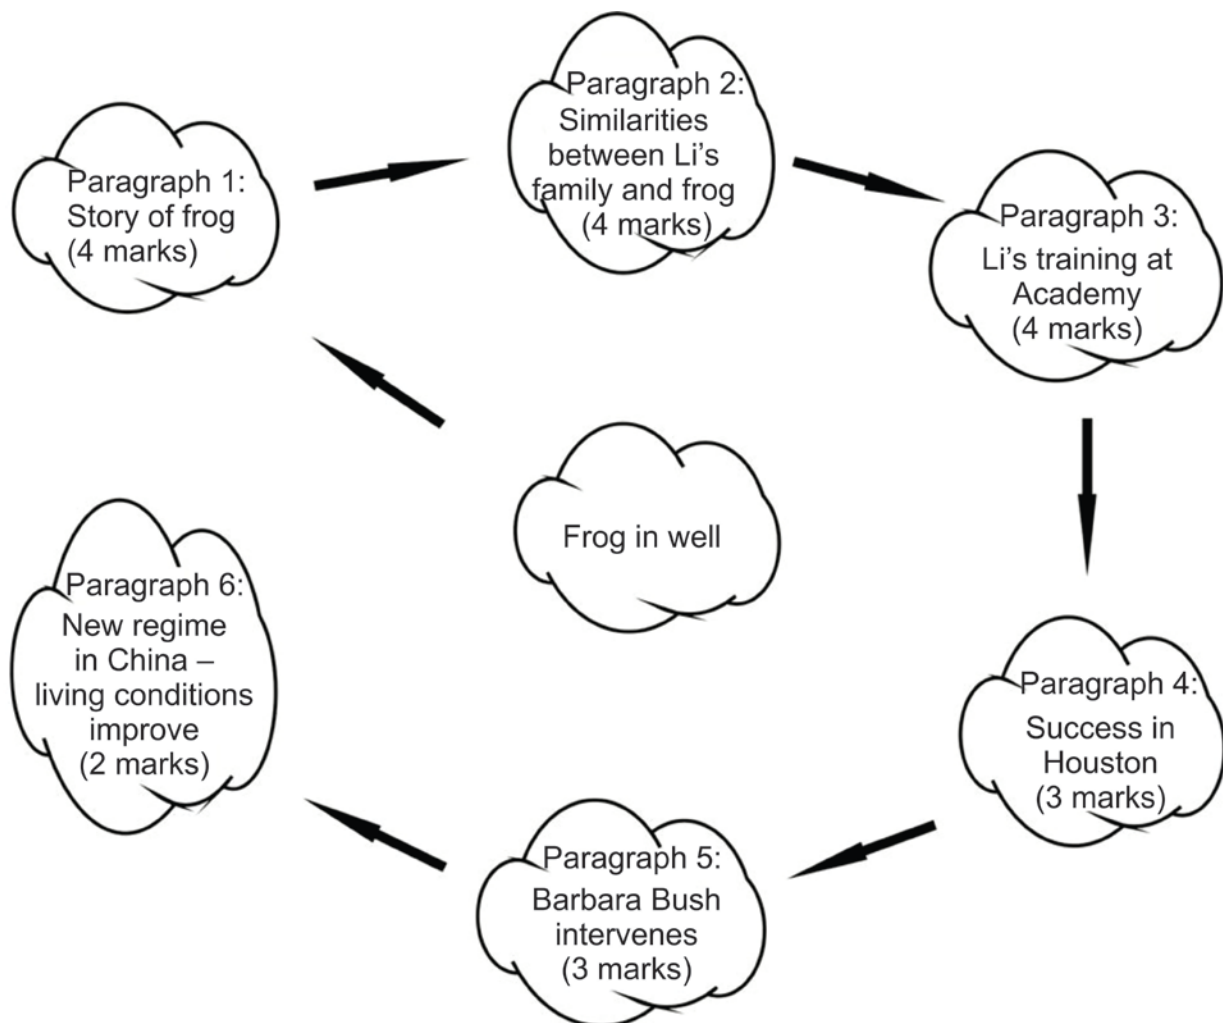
Paragraph 1: Story of frog (4 marks)

Paragraph 2: Similarities between Li's family and frog (4 marks)

Paragraph 3: Li's training at Academy (4 marks)

Frog in well

Paragraph 6: New regime in China – living conditions improve (2 marks)

Paragraph 4: Success in Houston (3 marks)

Paragraph 5: Barbara Bush intervenes (3 marks)